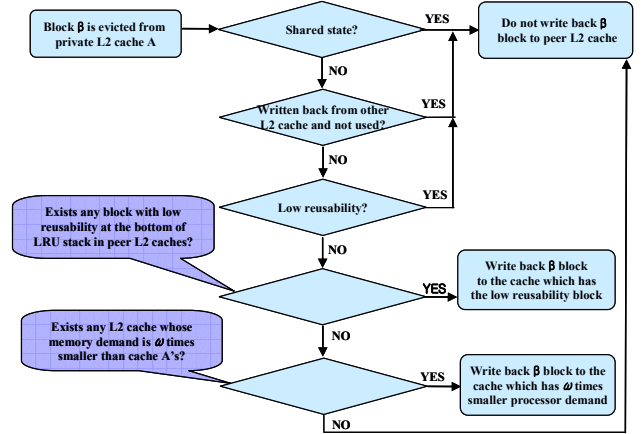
Block β is evicted from private L2 cache A

Shared state?

YES

Do not write back β block to peer L2 cache

NO

Written back from other L2 cache and not used?

YES

NO

Low reusability?

YES

Exists any block with low reusability at the bottom of LRU stack in peer L2 caches?

NO

YES

Write back β block to the cache which has the low reusability block

Exists any L2 cache whose memory demand is ω times smaller than cache A's?

NO

YES

Write back β block to the cache which has ω times smaller processor demand

NO